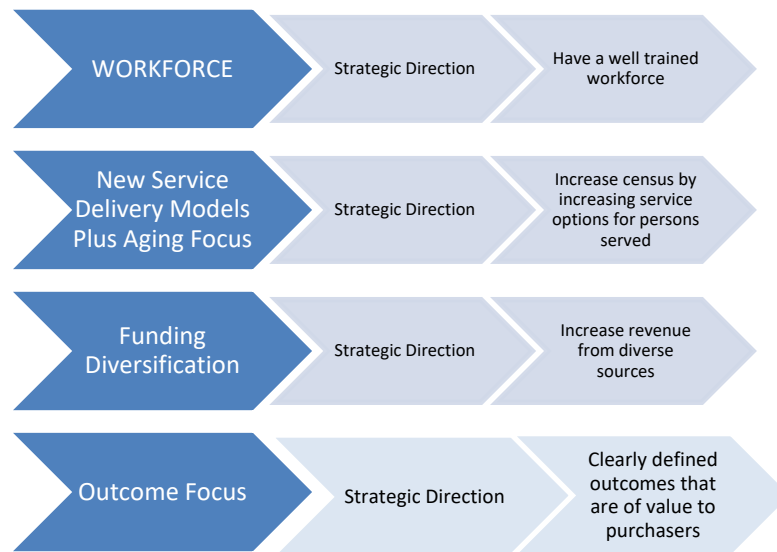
WORKFORCE

Strategic Direction

Have a well trained workforce

New Service Delivery Models Plus Aging Focus

Strategic Direction

Increase census by increasing service options for persons served

Funding Diversification

Strategic Direction

Increase revenue from diverse sources

Outcome Focus

Strategic Direction

Clearly defined outcomes that are of value to purchasers